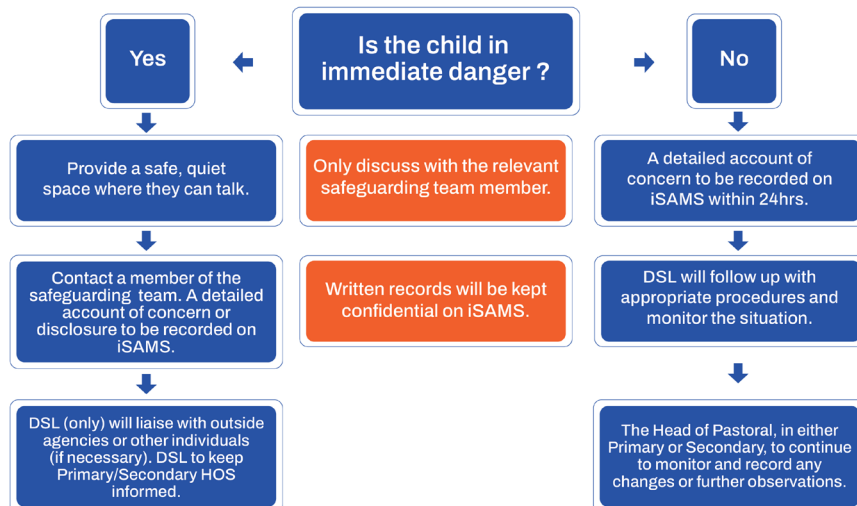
Is the child in immediate danger ?

Yes

Provide a safe, quiet space where they can talk.

Contact a member of the safeguarding team. A detailed account of concern or disclosure to be recorded on iSAMS.

DSL (only) will liaise with outside agencies or other individuals (if necessary). DSL to keep Primary/Secondary HOS informed.

Only discuss with the relevant safeguarding team member.

Written records will be kept confidential on iSAMS.

No

A detailed account of concern to be recorded on iSAMS within 24hrs.

DSL will follow up with appropriate procedures and monitor the situation.

The Head of Pastoral, in either Primary or Secondary, to continue to monitor and record any changes or further observations.